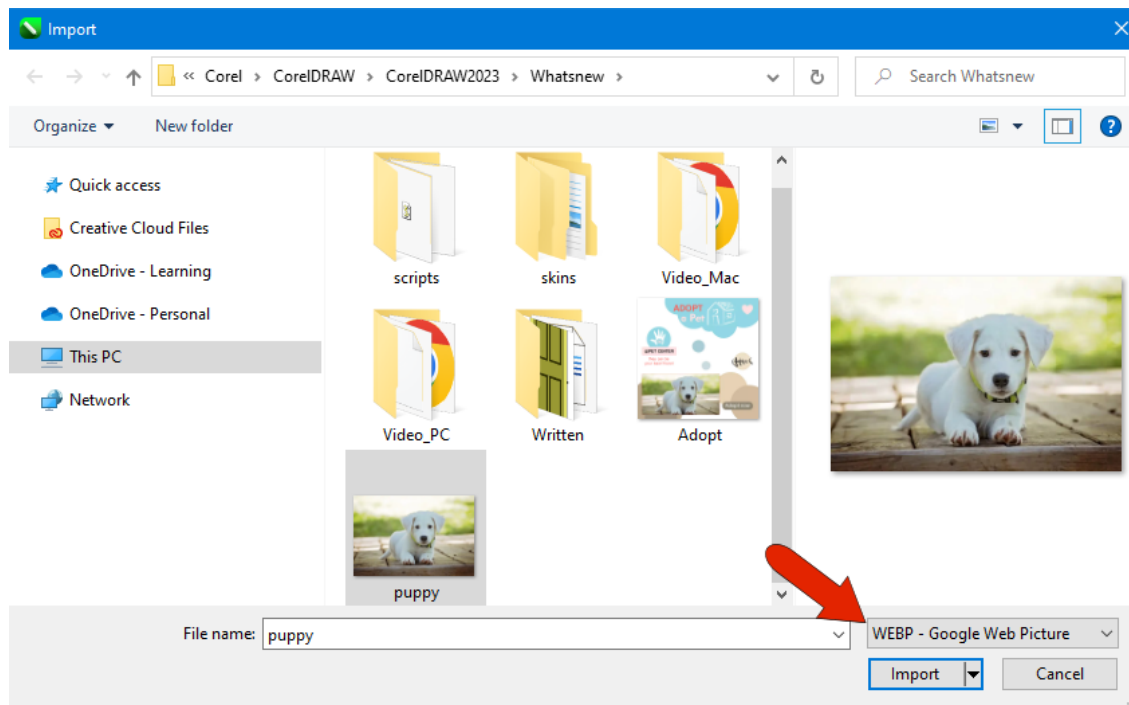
Import

« Corel › CorelDRAW › CorelDRAW2023 › Whatsnew ›

Search Whatsnew

Organize ▾ New folder

Quick access
Creative Cloud Files
OneDrive - Learning
OneDrive - Personal
This PC
Network

scripts
skins
Video_Mac
Video_PC
Written
Adopt
puppy

File name: puppy

WEBP - Google Web Picture

Import

Cancel